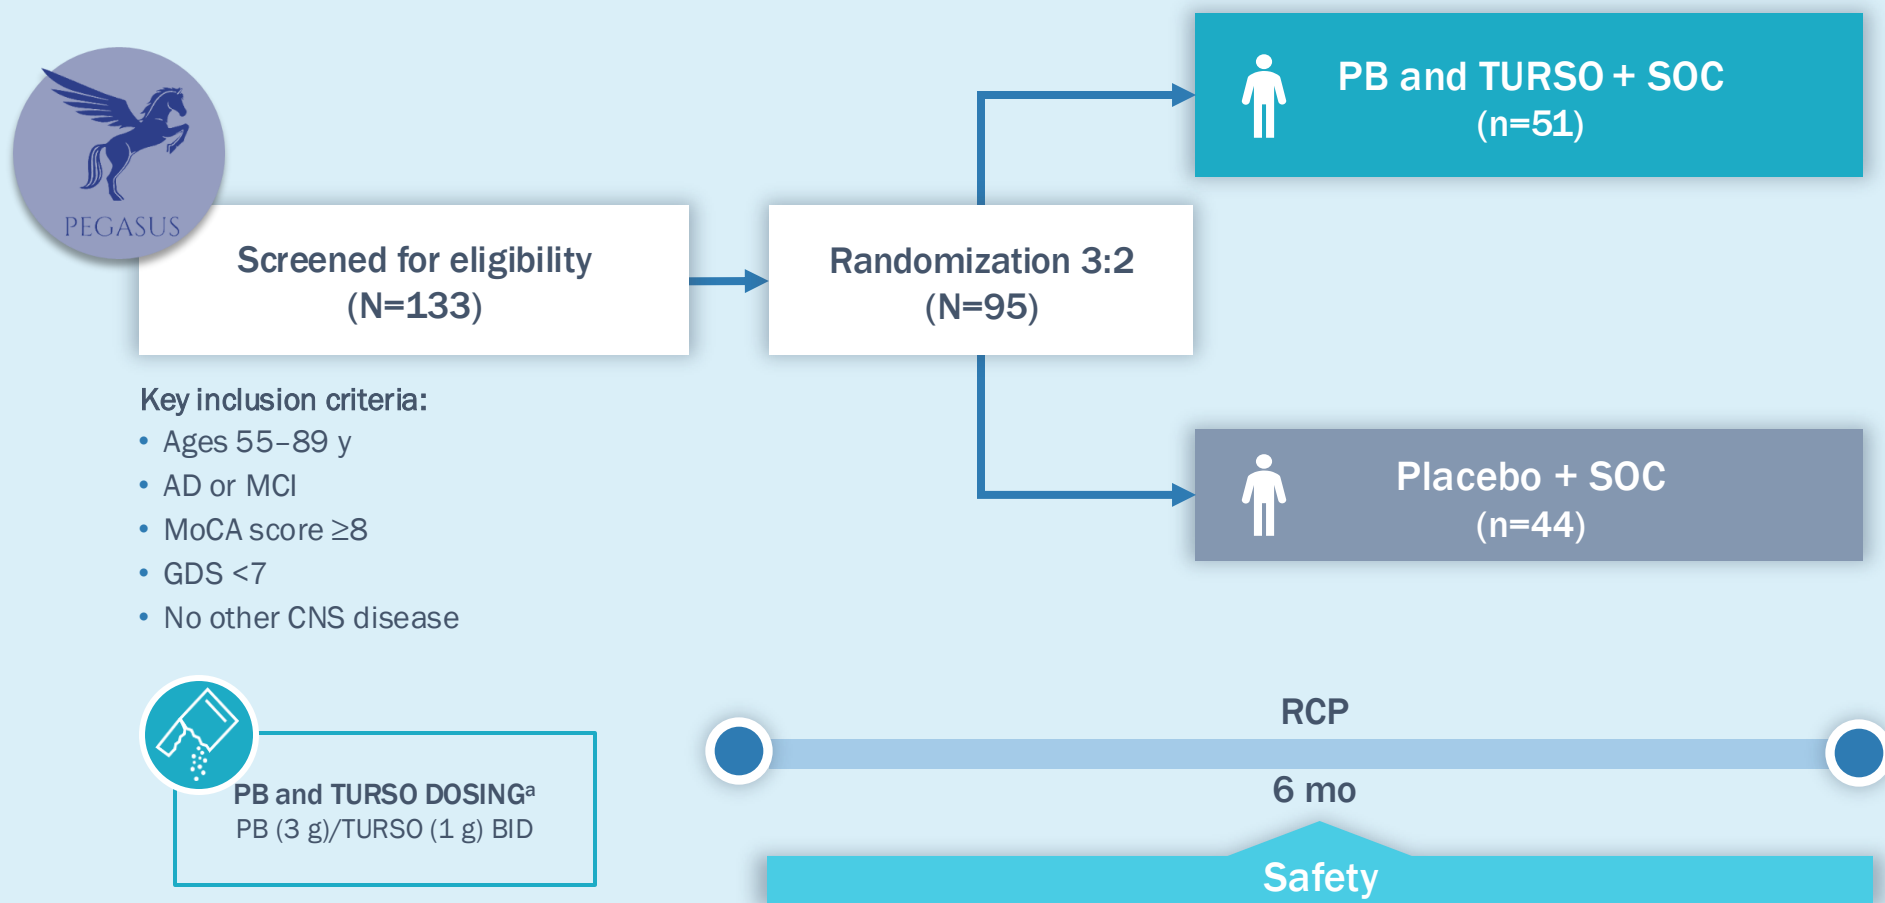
PEGASUS

Screened for eligibility
(N=133)

Randomization 3:2
(N=95)

PB and TURSO + SOC
(n=51)

Placebo + SOC
(n=44)

Key inclusion criteria:
• Ages 55–89 y
• AD or MCI
• MoCA score ≥8
• GDS <7
• No other CNS disease

PB and TURSO DOSING$^a$
PB (3 g)/TURSO (1 g) BID

RCP

6 mo

Safety